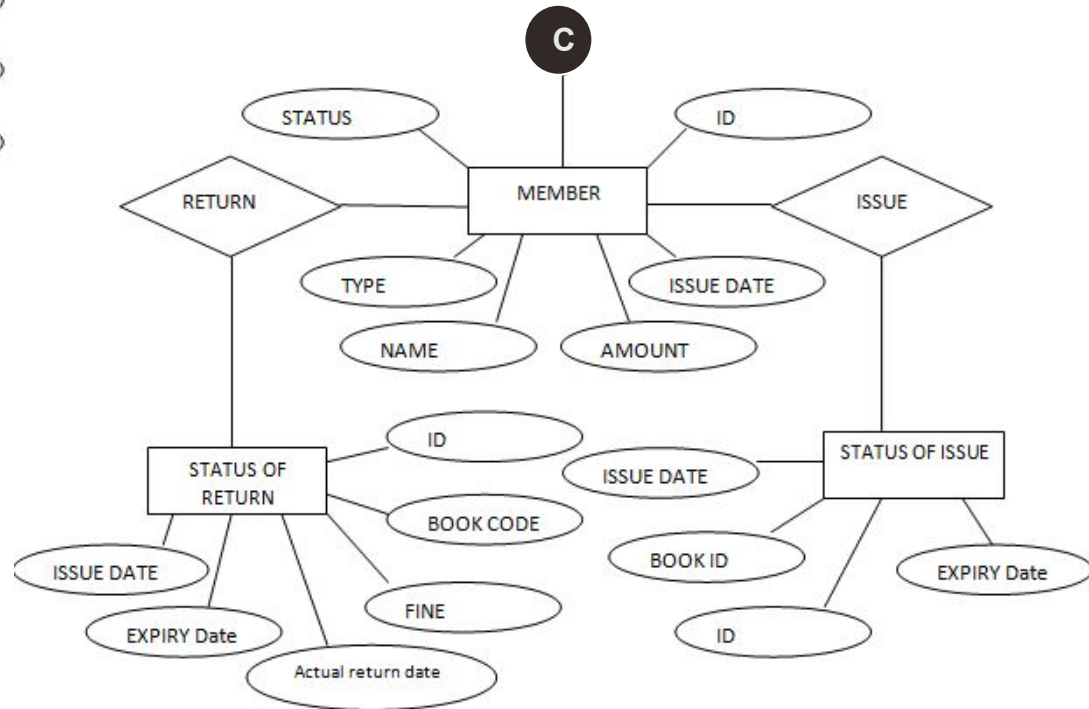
C

STATUS

ID

RETURN

MEMBER

ISSUE

TYPE

ISSUE DATE

NAME

AMOUNT

ID

STATUS OF RETURN

STATUS OF ISSUE

ISSUE DATE

BOOK CODE

BOOK ID

ISSUE DATE

EXPIRY Date

FINE

EXPIRY Date

ID

Actual return date